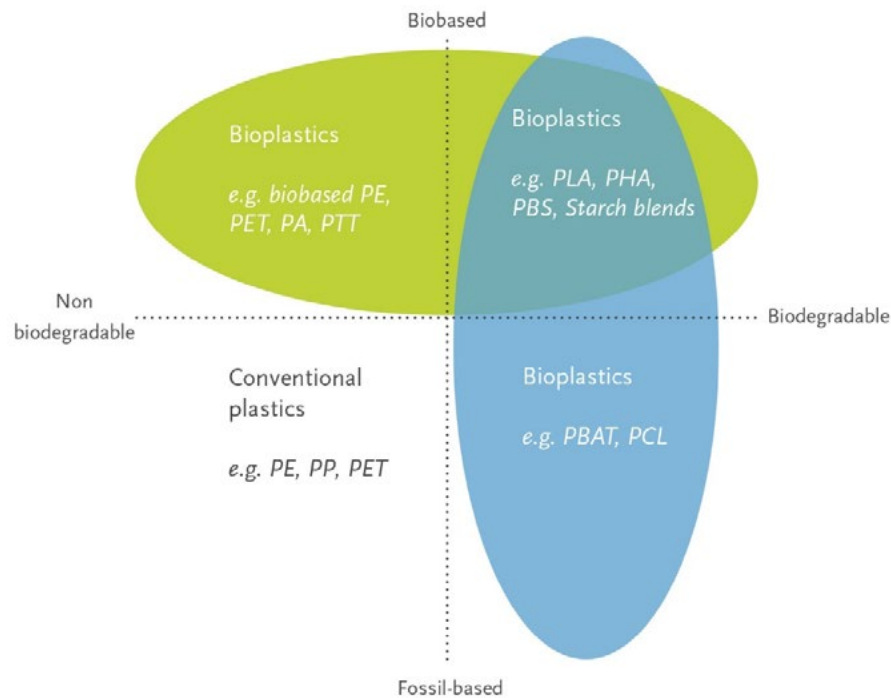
Biobased

Bioplastics

e.g. biobased PE, PET, PA, PTT

Bioplastics

e.g. PLA, PHA, PBS, Starch blends

Non biodegradable

Biodegradable

Conventional plastics

e.g. PE, PP, PET

Bioplastics

e.g. PBAT, PCL

Fossil-based